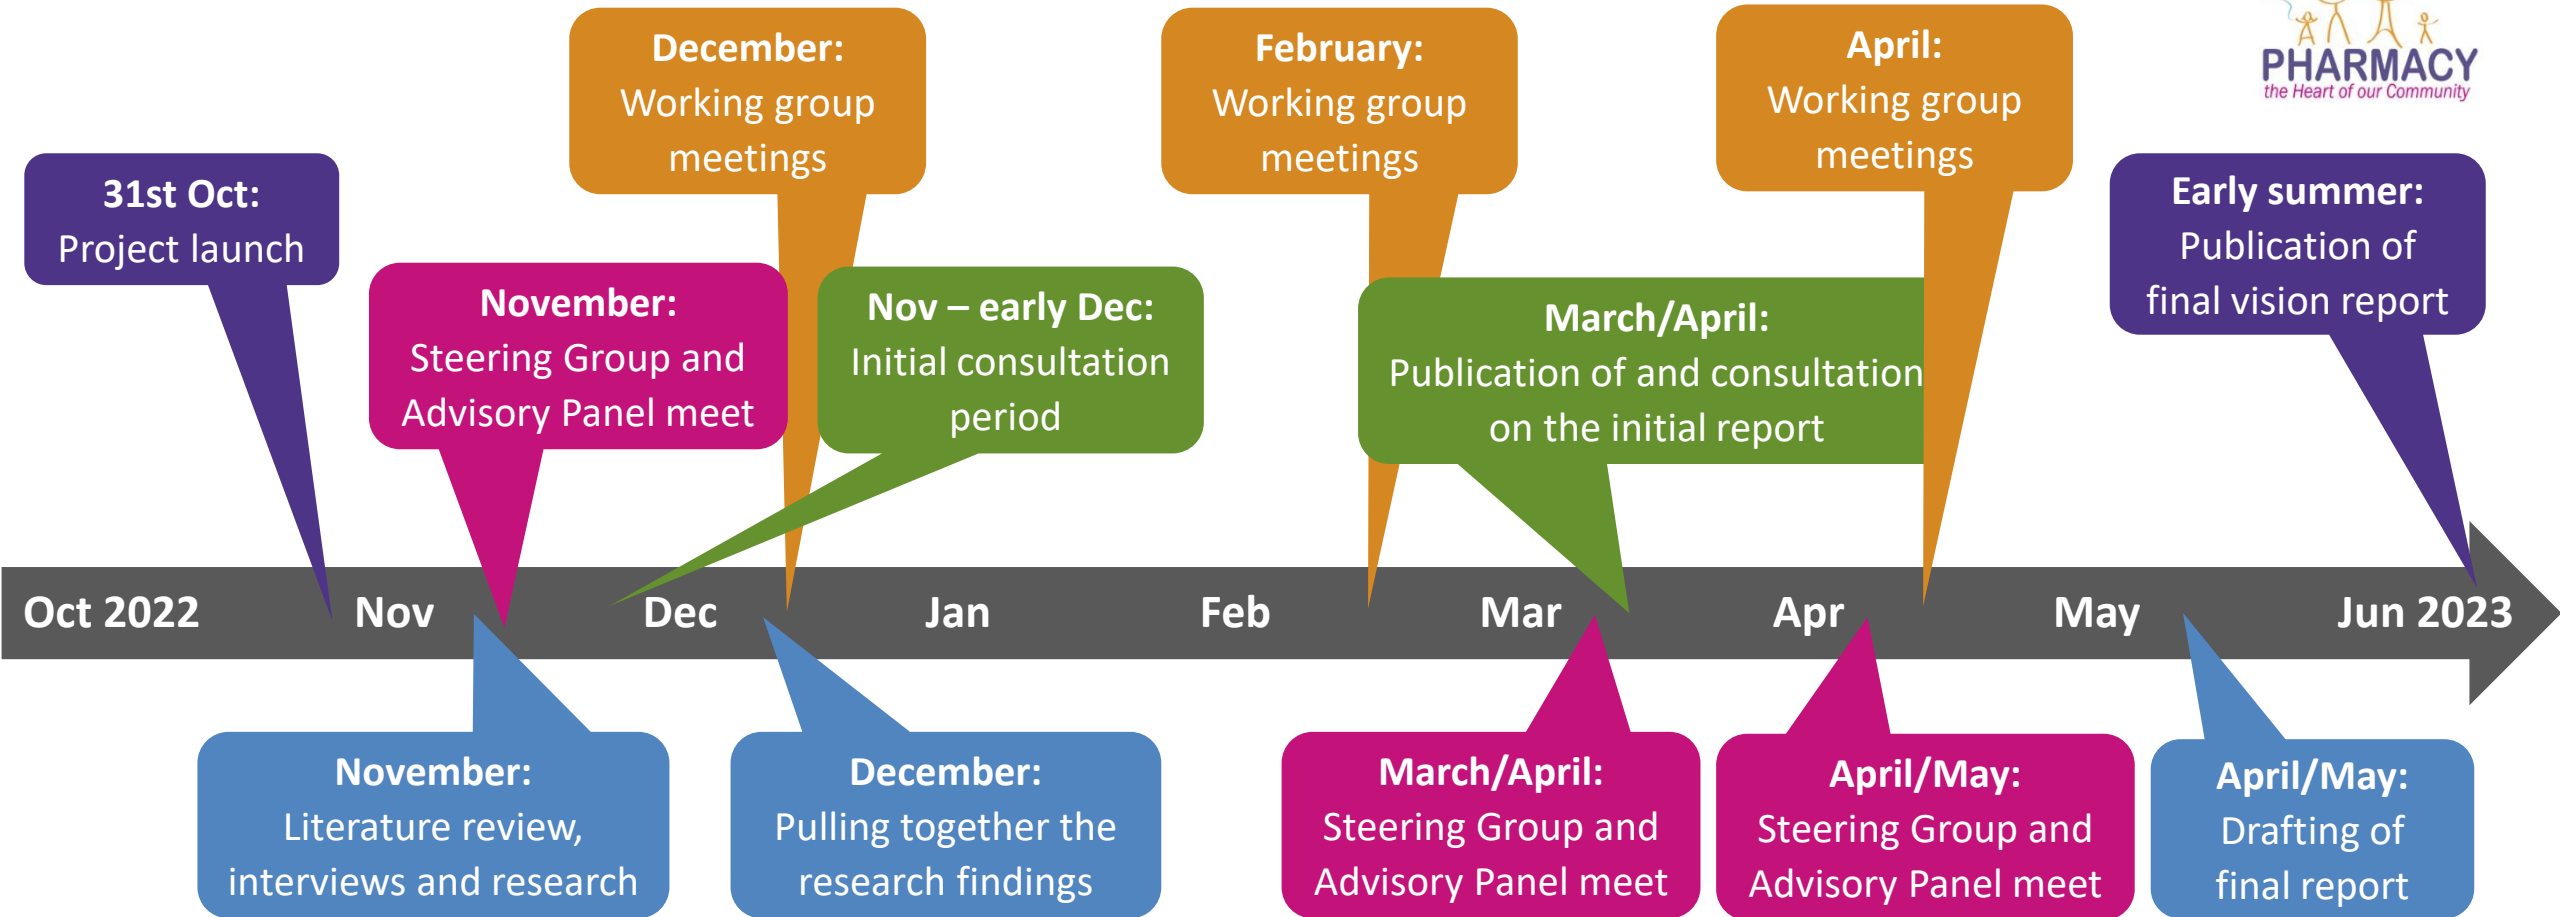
PHARMACY
the Heart of our Community

31st Oct:
Project launch

December:
Working group meetings

November:
Steering Group and Advisory Panel meet

Nov – early Dec:
Initial consultation period

February:
Working group meetings

March/April:
Publication of and consultation on the initial report

April:
Working group meetings

Early summer:
Publication of final vision report

Oct 2022 Nov Dec Jan Feb Mar Apr May Jun 2023

November:
Literature review, interviews and research

December:
Pulling together the research findings

March/April:
Steering Group and Advisory Panel meet

April/May:
Steering Group and Advisory Panel meet

April/May:
Drafting of final report